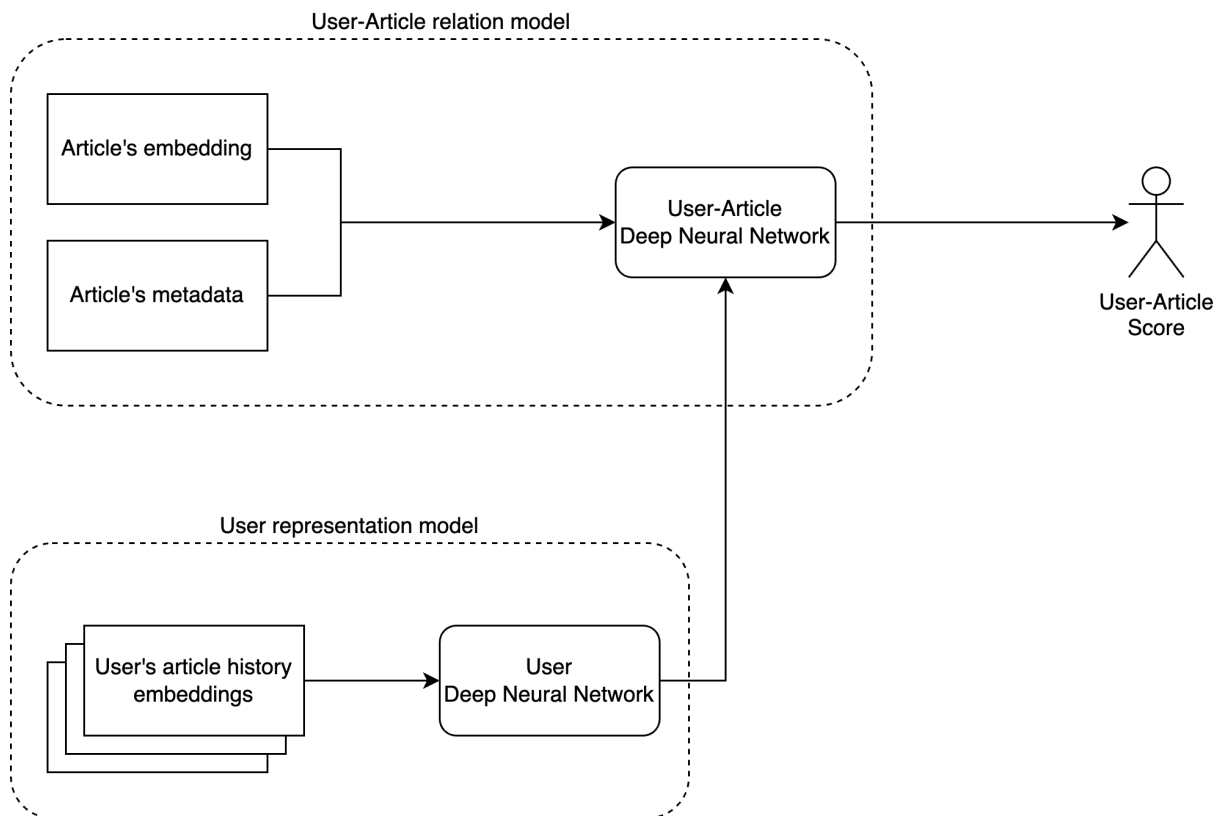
User-Article relation model

Article's embedding

Article's metadata

User-Article
Deep Neural Network

User-Article
Score

User representation model

User's article history embeddings

User
Deep Neural Network